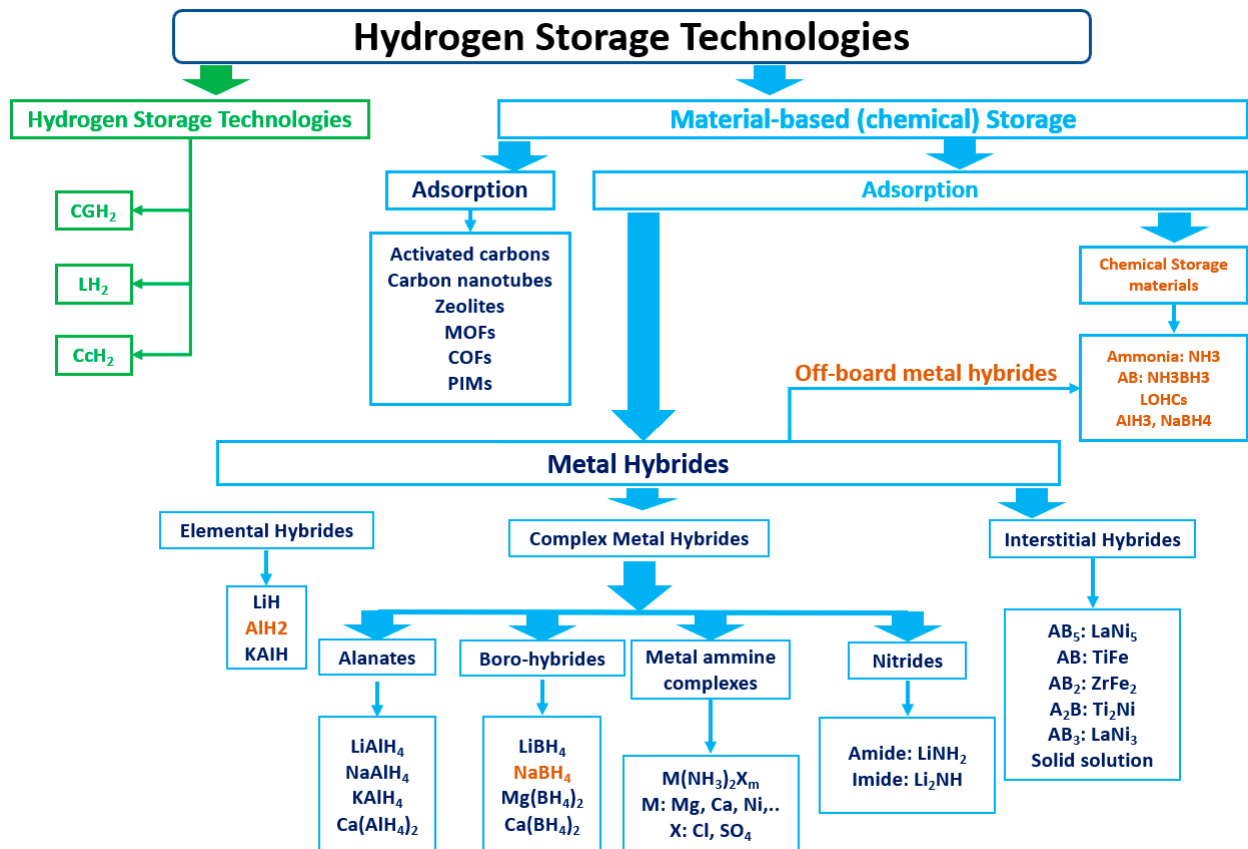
Hydrogen Storage Technologies

Hydrogen Storage Technologies

$CGH_2$

$LH_2$

$CcH_2$

Material-based (chemical) Storage

Adsorption

Activated carbons
Carbon nanotubes
Zeolites
MOFs
COFs
PIMs

Adsorption

Chemical Storage materials

Ammonia: NH3
AB: NH3BH3
LOHCs
AlH3, NaBH4

Off-board metal hybrides

Metal Hybrides

Elemental Hybrides

LiH
AlH2
KAlH

Complex Metal Hybrides

Interstitial Hybrides

Alanates

Boro-hybrides

Metal ammine complexes

Nitrides

$LiAlH_4$
$NaAlH_4$
$KAlH_4$
$Ca(AlH_4)_2$

$LiBH_4$
$NaBH_4$
$Mg(BH_4)_2$
$Ca(BH_4)_2$

$M(NH_3)_2X_m$
M: Mg, Ca, Ni,..
X: Cl, $SO_4$

Amide: $LiNH_2$
Imide: $Li_2NH$

$AB_5$: $LaNi_5$
AB: TiFe
$AB_2$: $ZrFe_2$
$A_2B$: $Ti_2Ni$
$AB_3$: $LaNi_3$
Solid solution